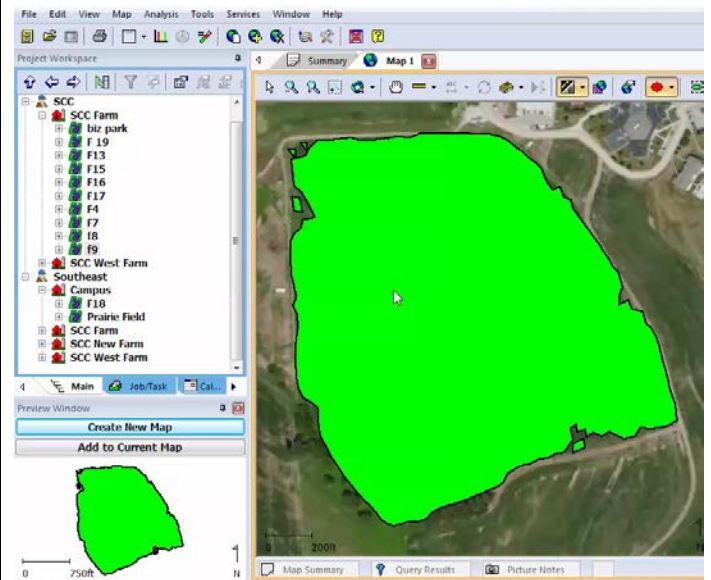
File Edit View Map Analysis Tools Services Window Help

Project Workspace

SCC
SCC Farm
biz park
F 19
F13
F15
F16
F17
F4
F7
f8
f9
SCC West Farm
Southeast
Campus
F18
Prairie Field
SCC Farm
SCC New Farm
SCC West Farm

Main Job/Task Cal...

Preview Window

Create New Map
Add to Current Map

0 750ft N

Summary Map 1

200ft

Map Summary Query Results Picture Notes